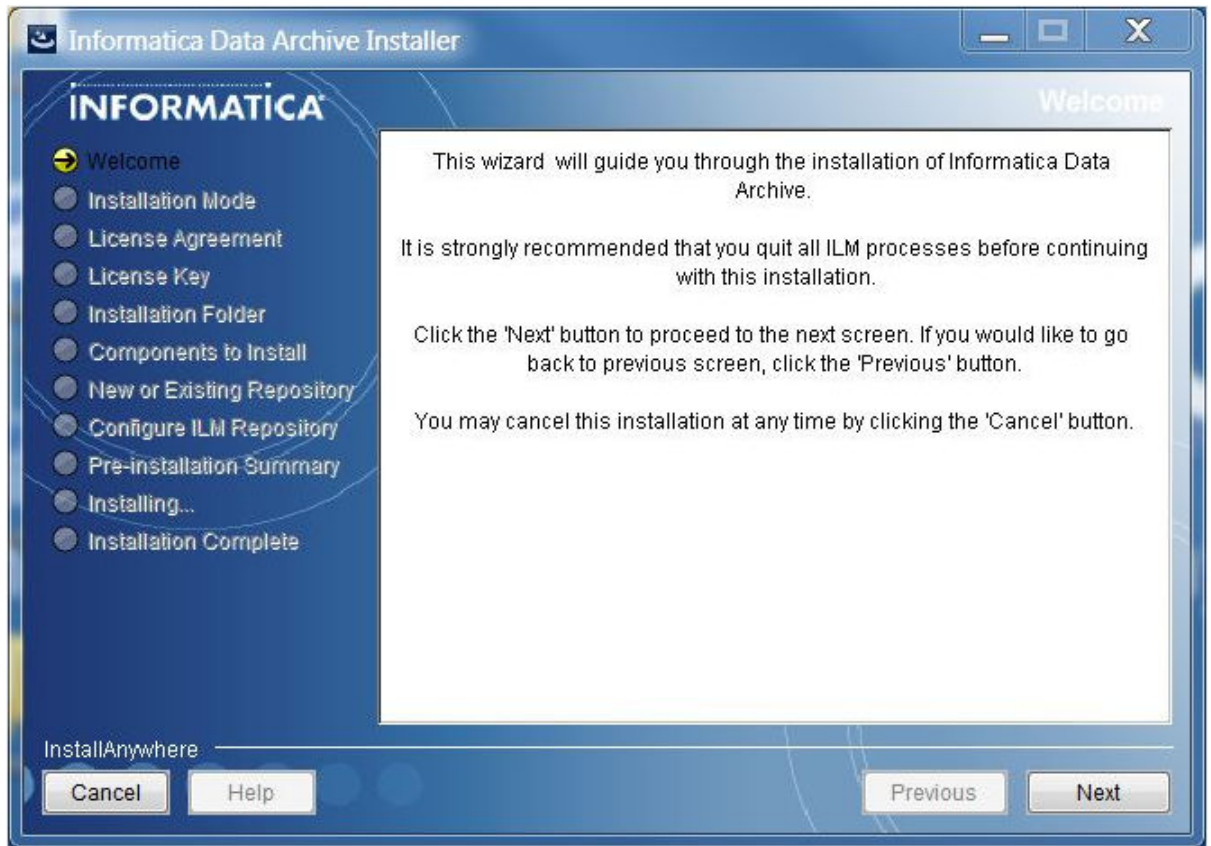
Informatica Data Archive Installer

INFORMATICA

Welcome

Welcome
Installation Mode
License Agreement
License Key
Installation Folder
Components to Install
New or Existing Repository
Configure ILM Repository
Pre-installation Summary
Installing...
Installation Complete

This wizard will guide you through the installation of Informatica Data Archive.

It is strongly recommended that you quit all ILM processes before continuing with this installation.

Click the 'Next' button to proceed to the next screen. If you would like to go back to previous screen, click the 'Previous' button.

You may cancel this installation at any time by clicking the 'Cancel' button.

InstallAnywhere

Cancel Help Previous Next